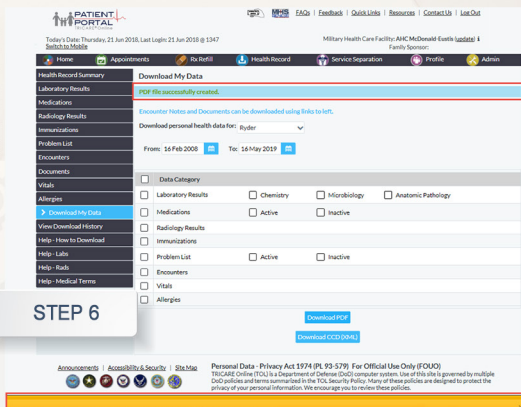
PATIENT PORTAL TRICARE ONLINE

MHS | FAQs | Feedback | Quick Links | Resources | Contact Us | Log Out

Today's Date: Thursday, 21 Jun 2018, Last Login: 21 Jun 2018 @ 1347
Switch to Mobile

Military Health Care Facility: AHC McDonald-Eustis (update)
Family Sponsor:

Home | Appointments | Rx Refill | Health Record | Service Separation | Profile | Admin

Health Record Summary
Laboratory Results
Medications
Radiology Results
Immunizations
Problem List
Encounters
Documents
Vitals
Allergies
Download My Data
View Download History
Help - How to Download
Help - Labs
Help - Rads
Help - Medical Terms

Download My Data

PDF file successfully created.

Encounter Notes and Documents can be downloaded using links to left.

Download personal health data for: Ryder

From: 16 Feb 2008 To: 16 May 2019

| | Data Category | | | |
|---|---|---|---|---|
| | Laboratory Results | Chemistry | Microbiology | Anatomic Pathology |
| | Medications | Active | Inactive | |
| | Radiology Results | | | |
| | Immunizations | | | |
| | Problem List | Active | Inactive | |
| | Encounters | | | |
| | Vitals | | | |
| | Allergies | | | |

Download PDF

Download CCD (XML)

STEP 6

Announcements | Accessibility & Security | Site Map

Personal Data - Privacy Act 1974 (PL 93-579) For Official Use Only (FOUO)
TRICARE Online (TOL) is a Department of Defense (DoD) computer system. Use of this site is governed by multiple DoD policies and terms summarized in the TOL Security Policy. Many of these policies are designed to protect the privacy of your personal information. We encourage you to review these policies.